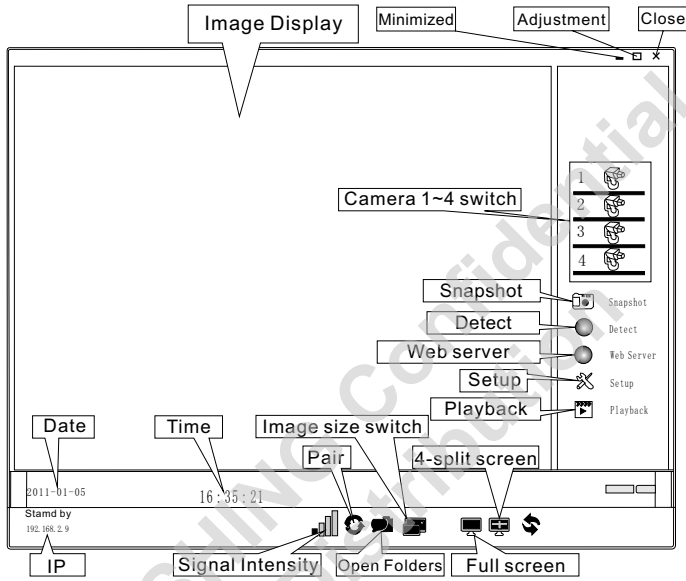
Image Display

Minimized

Adjustment

Close

1

2

3

4

Camera 1~4 switch

Snapshot

Snapshot

Detect

Detect

Web server

Web Server

Setup

Setup

Playback

Playback

Date

Time

Image size switch

Pair

4-split screen

2011-01-05

16 : 35 : 21

Stamd by

192. 168. 2. 9

IP

Signal Intensity

Open Folders

Full screen